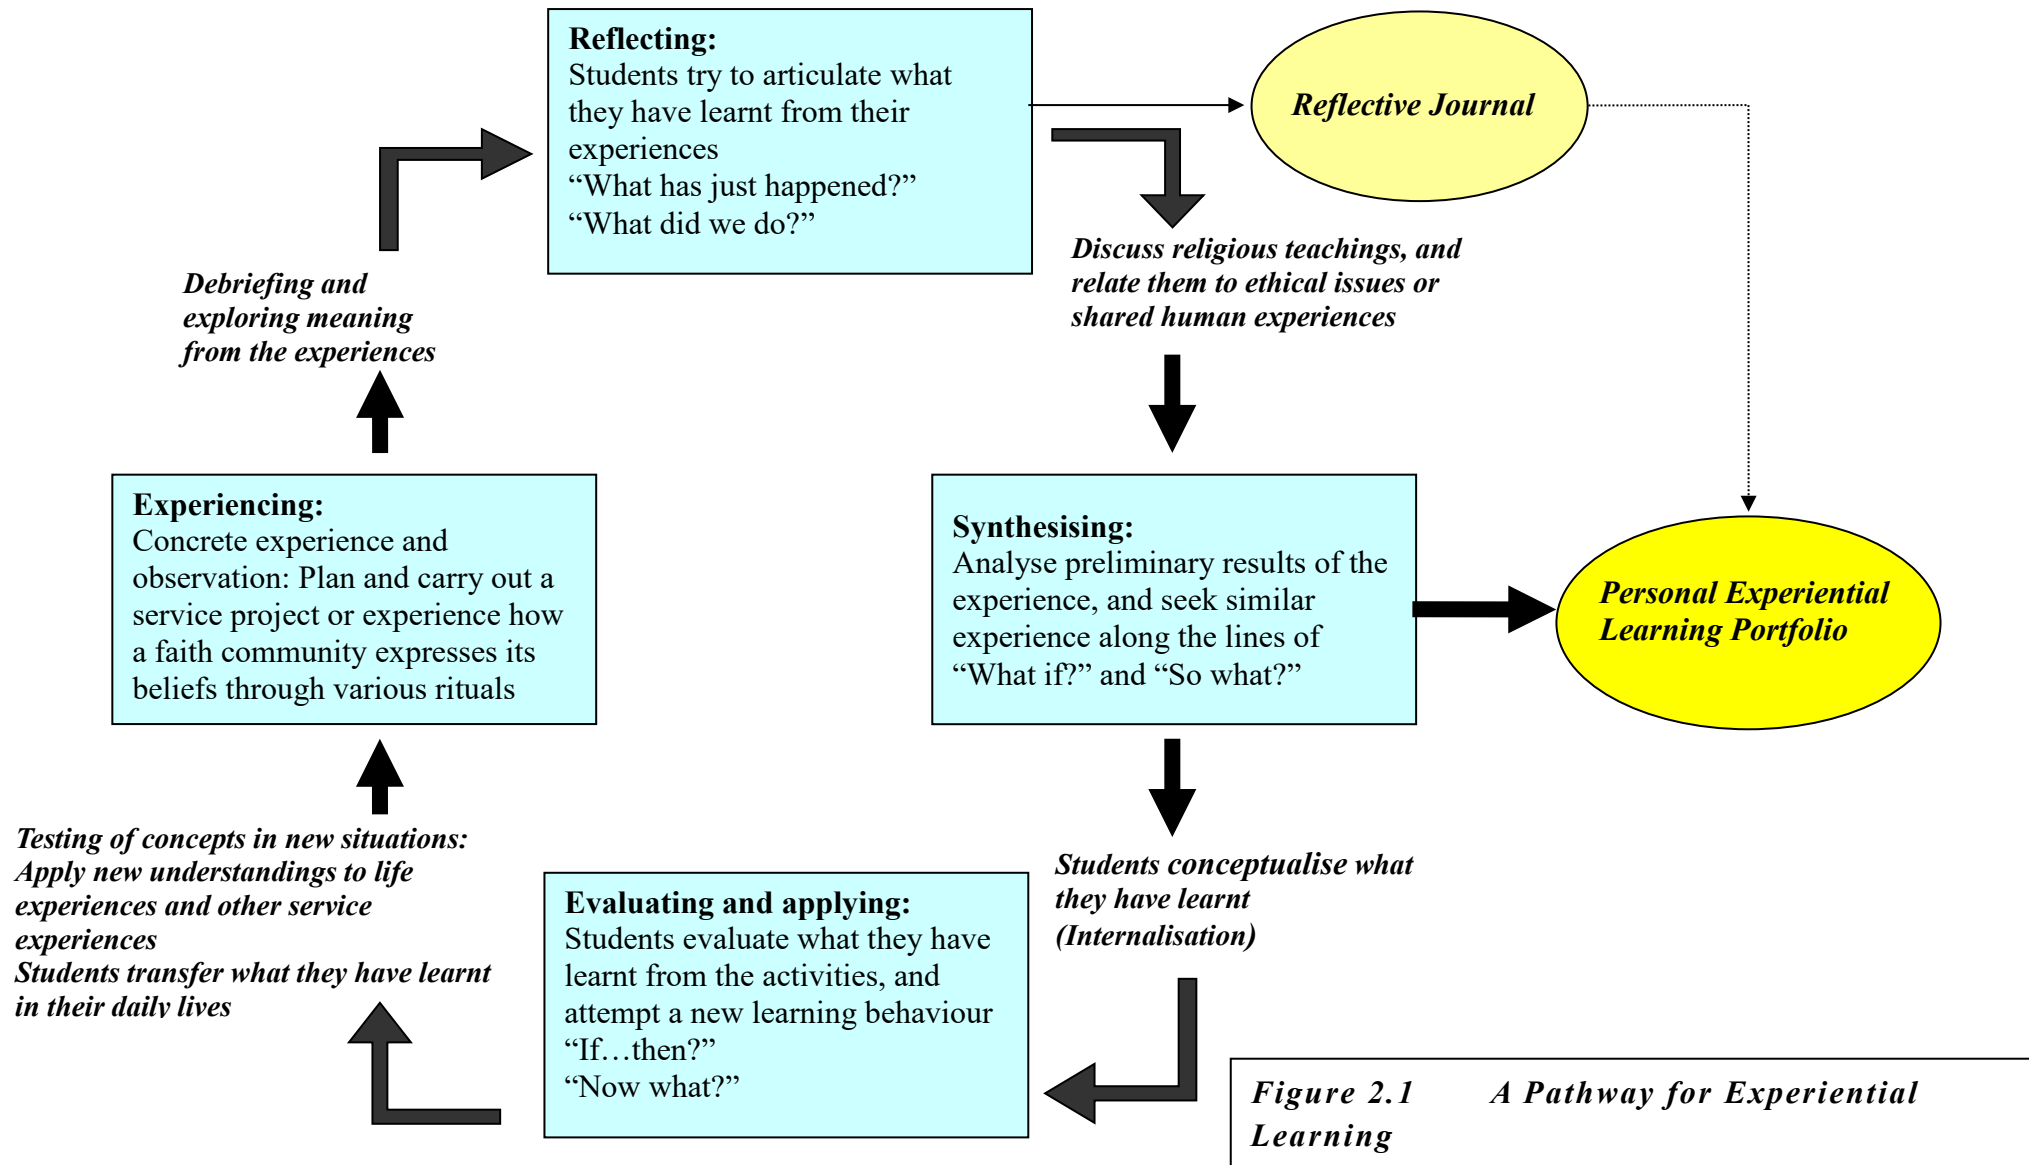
**Reflecting:**
Students try to articulate what they have learnt from their experiences
"What has just happened?"
"What did we do?"

*Reflective Journal*

*Discuss religious teachings, and relate them to ethical issues or shared human experiences*

*Debriefing and exploring meaning from the experiences*

**Experiencing:**
Concrete experience and observation: Plan and carry out a service project or experience how a faith community expresses its beliefs through various rituals

**Synthesising:**
Analyse preliminary results of the experience, and seek similar experience along the lines of "What if?" and "So what?"

*Personal Experiential Learning Portfolio*

*Testing of concepts in new situations: Apply new understandings to life experiences and other service experiences*
*Students transfer what they have learnt in their daily lives*

*Students conceptualise what they have learnt (Internalisation)*

**Evaluating and applying:**
Students evaluate what they have learnt from the activities, and attempt a new learning behaviour
"If…then?"
"Now what?"

*Figure 2.1 A Pathway for Experiential Learning*